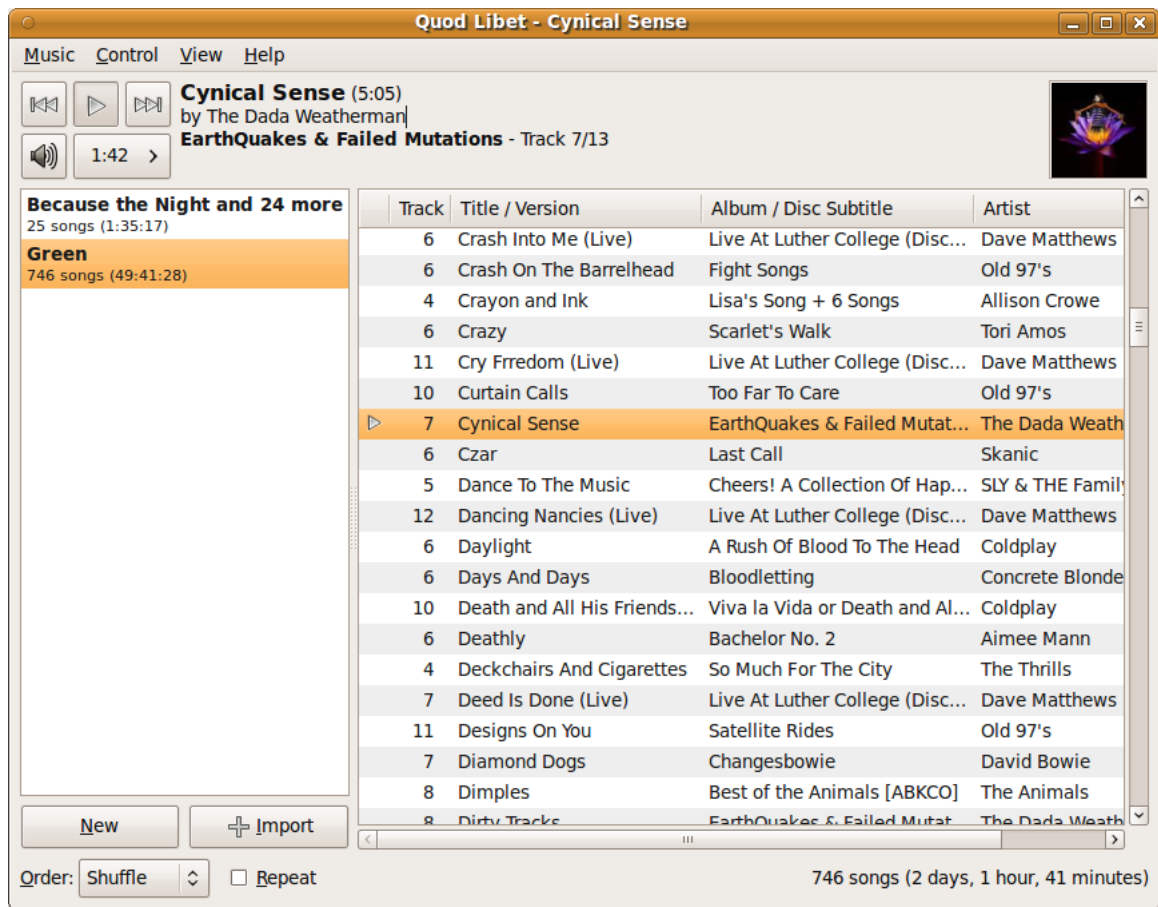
Quod Libet - Cynical Sense

Music Control View Help

Cynical Sense (5:05)
by The Dada Weatherman
EarthQuakes & Failed Mutations - Track 7/13

1:42

Because the Night and 24 more
25 songs (1:35:17)
Green
746 songs (49:41:28)

| Track | Title / Version | Album / Disc Subtitle | Artist |
|---|---|---|---|
| 6 | Crash Into Me (Live) | Live At Luther College (Disc... | Dave Matthews |
| 6 | Crash On The Barrelhead | Fight Songs | Old 97's |
| 4 | Crayon and Ink | Lisa's Song + 6 Songs | Allison Crowe |
| 6 | Crazy | Scarlet's Walk | Tori Amos |
| 11 | Cry Frredom (Live) | Live At Luther College (Disc... | Dave Matthews |
| 10 | Curtain Calls | Too Far To Care | Old 97's |
| 7 | Cynical Sense | EarthQuakes & Failed Mutat... | The Dada Weath |
| 6 | Czar | Last Call | Skanic |
| 5 | Dance To The Music | Cheers! A Collection Of Hap... | SLY & THE Famil |
| 12 | Dancing Nancies (Live) | Live At Luther College (Disc... | Dave Matthews |
| 6 | Daylight | A Rush Of Blood To The Head | Coldplay |
| 6 | Days And Days | Bloodletting | Concrete Blonde |
| 10 | Death and All His Friends... | Viva la Vida or Death and Al... | Coldplay |
| 6 | Deathly | Bachelor No. 2 | Aimee Mann |
| 4 | Deckchairs And Cigarettes | So Much For The City | The Thrills |
| 7 | Deed Is Done (Live) | Live At Luther College (Disc... | Dave Matthews |
| 11 | Designs On You | Satellite Rides | Old 97's |
| 7 | Diamond Dogs | Changesbowie | David Bowie |
| 8 | Dimples | Best of the Animals [ABKCO] | The Animals |
| 8 | Dirty Tracks | EarthQuakes & Failed Mutat | The Dada Weath |

New
Import

Order: Shuffle
Repeat

746 songs (2 days, 1 hour, 41 minutes)